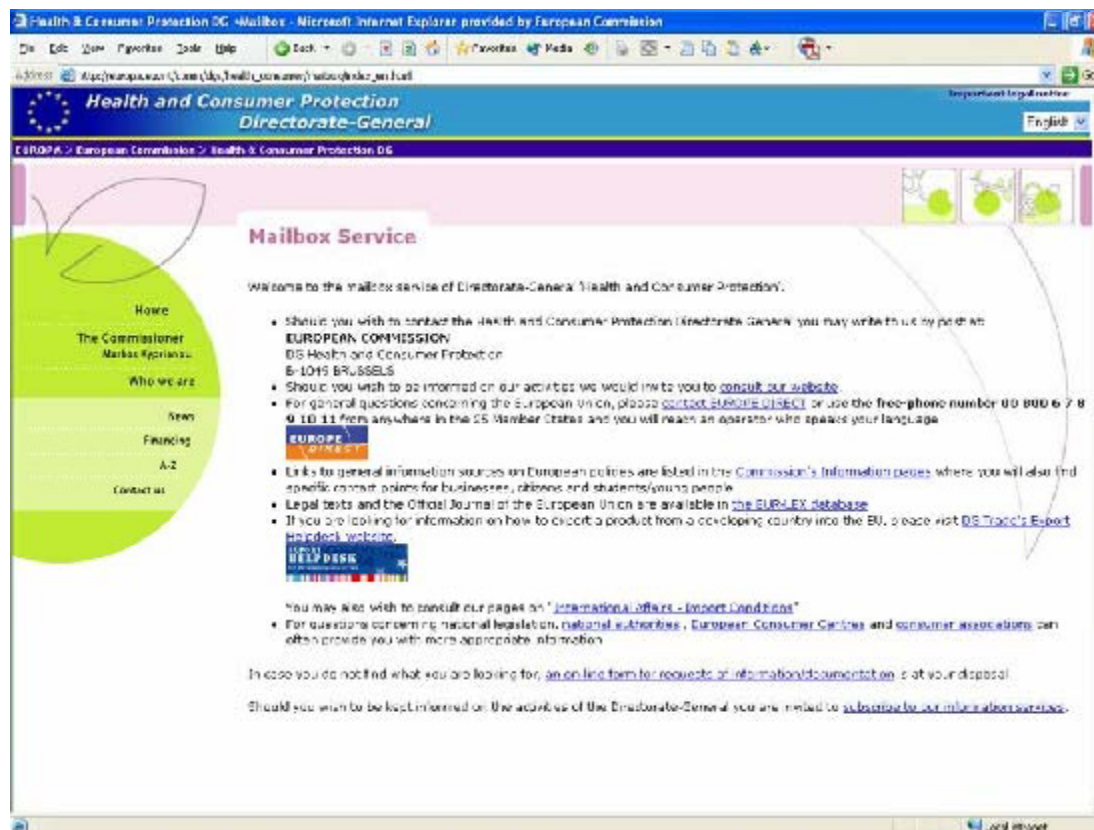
Health & Consumer Protection DG -Mailbox - Microsoft Internet Explorer provided by European Commission

File Edit View Favorites Tools Help

Back Favorites Media

Address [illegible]

Health and Consumer Protection Directorate-General

Important legal notice

English

EUROPA > European Commission > Health & Consumer Protection DG

Home
The Commissioner
Markos Kyprianou
Who we are
News
Financing
A-Z
Contact us

Mailbox Service

Welcome to the mailbox service of Directorate-General 'Health and Consumer Protection'.

- Should you wish to contact the Health and Consumer Protection Directorate General you may write to us by post at: EUROPEAN COMMISSION DG Health and Consumer Protection B-1049 BRUSSELS
- Should you wish to be informed on our activities we would invite you to consult our website.
- For general questions concerning the European Union, please contact EUROPE DIRECT or use the free-phone number 00 800 6 7 8 9 10 11 from anywhere in the 25 Member States and you will reach an operator who speaks your language.

EUROPE DIRECT

- Links to general information sources on European policies are listed in the Commission's Information pages where you will also find specific contact points for businesses, citizens and students/young people.
- Legal texts and the Official Journal of the European Union are available in the EUR-LEX database
- If you are looking for information on how to export a product from a developing country into the EU, please visit DG Trade's Export Helpdesk website.

EXPORT HELPDESK

You may also wish to consult our pages on "International affairs - Import Conditions"

- For questions concerning national legislation, national authorities, European Consumer Centres and consumer associations can often provide you with more appropriate information.

In case you do not find what you are looking for, an on-line form for requests of information/documentation is at your disposal.

Should you wish to be kept informed on the activities of the Directorate-General you are invited to subscribe to our information services.

Local intranet